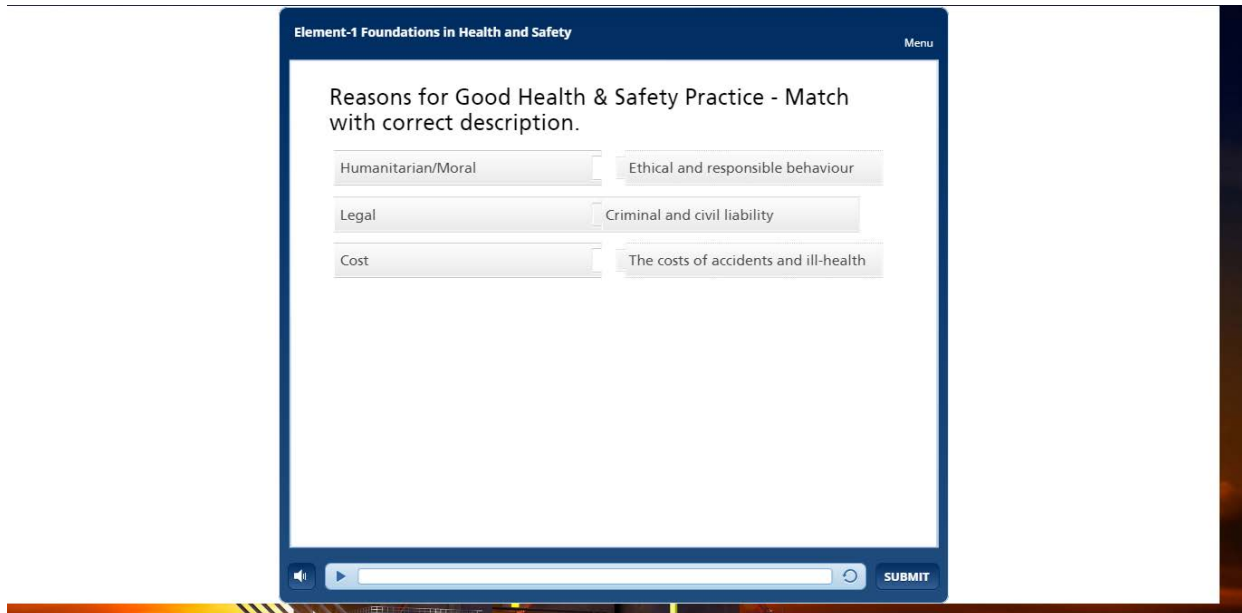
Element-1 Foundations in Health and Safety

Menu

Reasons for Good Health & Safety Practice - Match with correct description.

Humanitarian/Moral

Ethical and responsible behaviour

Legal

Criminal and civil liability

Cost

The costs of accidents and ill-health

SUBMIT